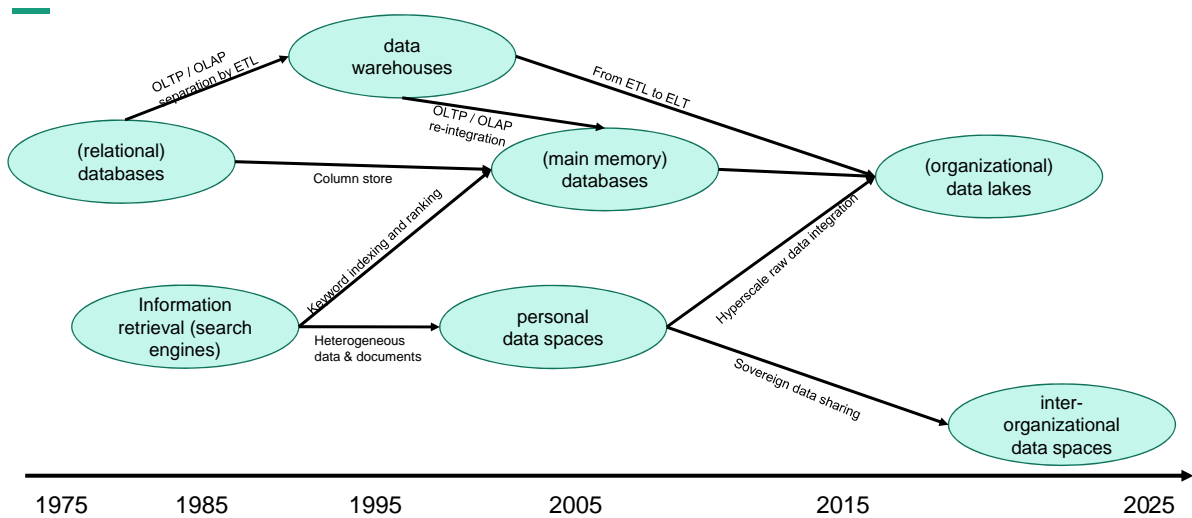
data warehouses

OLTP / OLAP separation by ETL

From ETL to ELT

OLTP / OLAP re-integration

(relational) databases

Column store

(main memory) databases

(organizational) data lakes

Keyword indexing and ranking

Hyperscale raw data integration

Information retrieval (search engines)

Heterogeneous data & documents

personal data spaces

Sovereign data sharing

inter-organizational data spaces

1975 1985 1995 2005 2015 2025